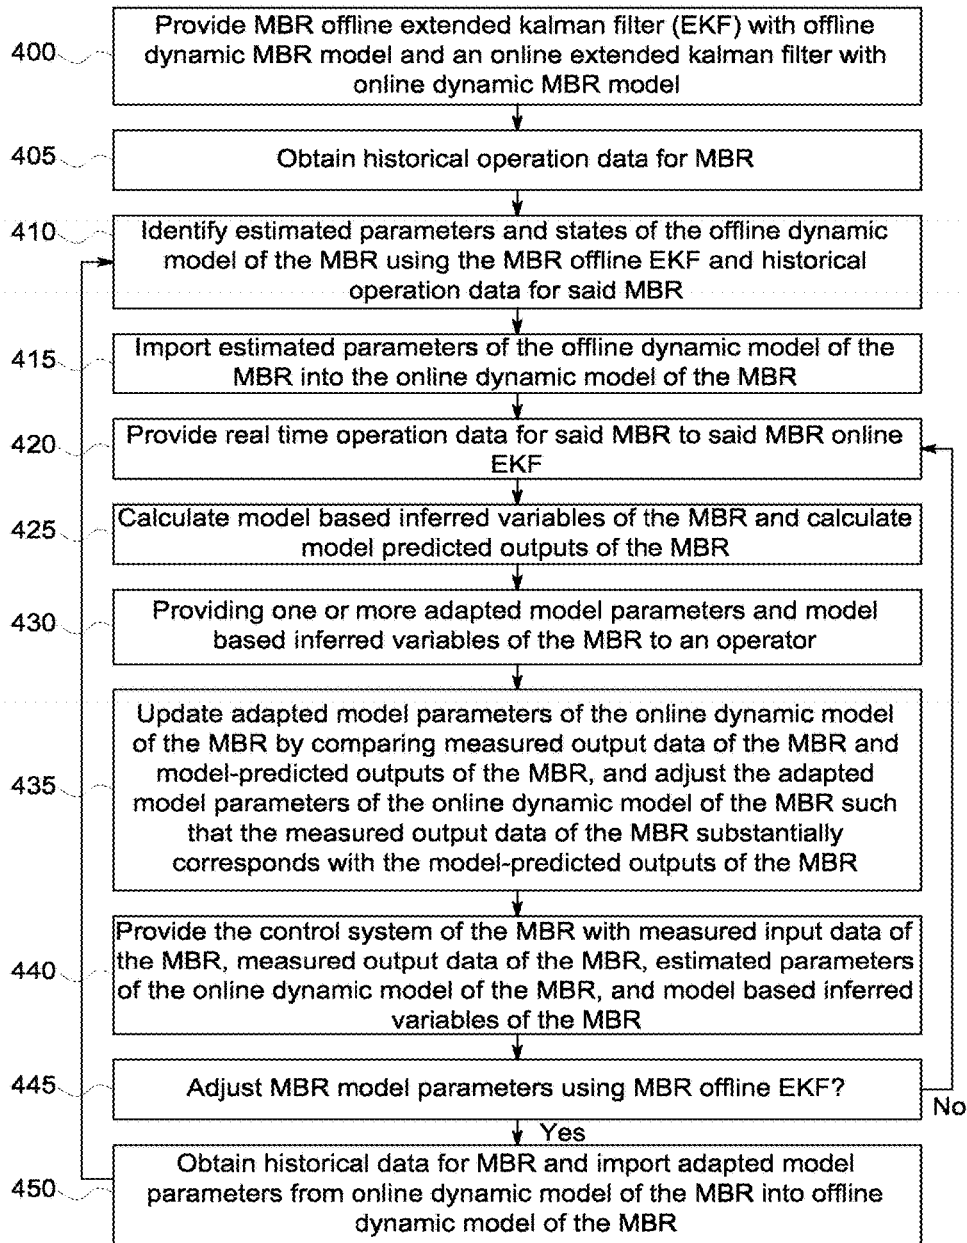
400 Provide MBR offline extended kalman filter (EKF) with offline dynamic MBR model and an online extended kalman filter with online dynamic MBR model

405 Obtain historical operation data for MBR

410 Identify estimated parameters and states of the offline dynamic model of the MBR using the MBR offline EKF and historical operation data for said MBR

415 Import estimated parameters of the offline dynamic model of the MBR into the online dynamic model of the MBR

420 Provide real time operation data for said MBR to said MBR online EKF

425 Calculate model based inferred variables of the MBR and calculate model predicted outputs of the MBR

430 Providing one or more adapted model parameters and model based inferred variables of the MBR to an operator

435 Update adapted model parameters of the online dynamic model of the MBR by comparing measured output data of the MBR and model-predicted outputs of the MBR, and adjust the adapted model parameters of the online dynamic model of the MBR such that the measured output data of the MBR substantially corresponds with the model-predicted outputs of the MBR

440 Provide the control system of the MBR with measured input data of the MBR, measured output data of the MBR, estimated parameters of the online dynamic model of the MBR, and model based inferred variables of the MBR

445 Adjust MBR model parameters using MBR offline EKF?

No

Yes

450 Obtain historical data for MBR and import adapted model parameters from online dynamic model of the MBR into offline dynamic model of the MBR